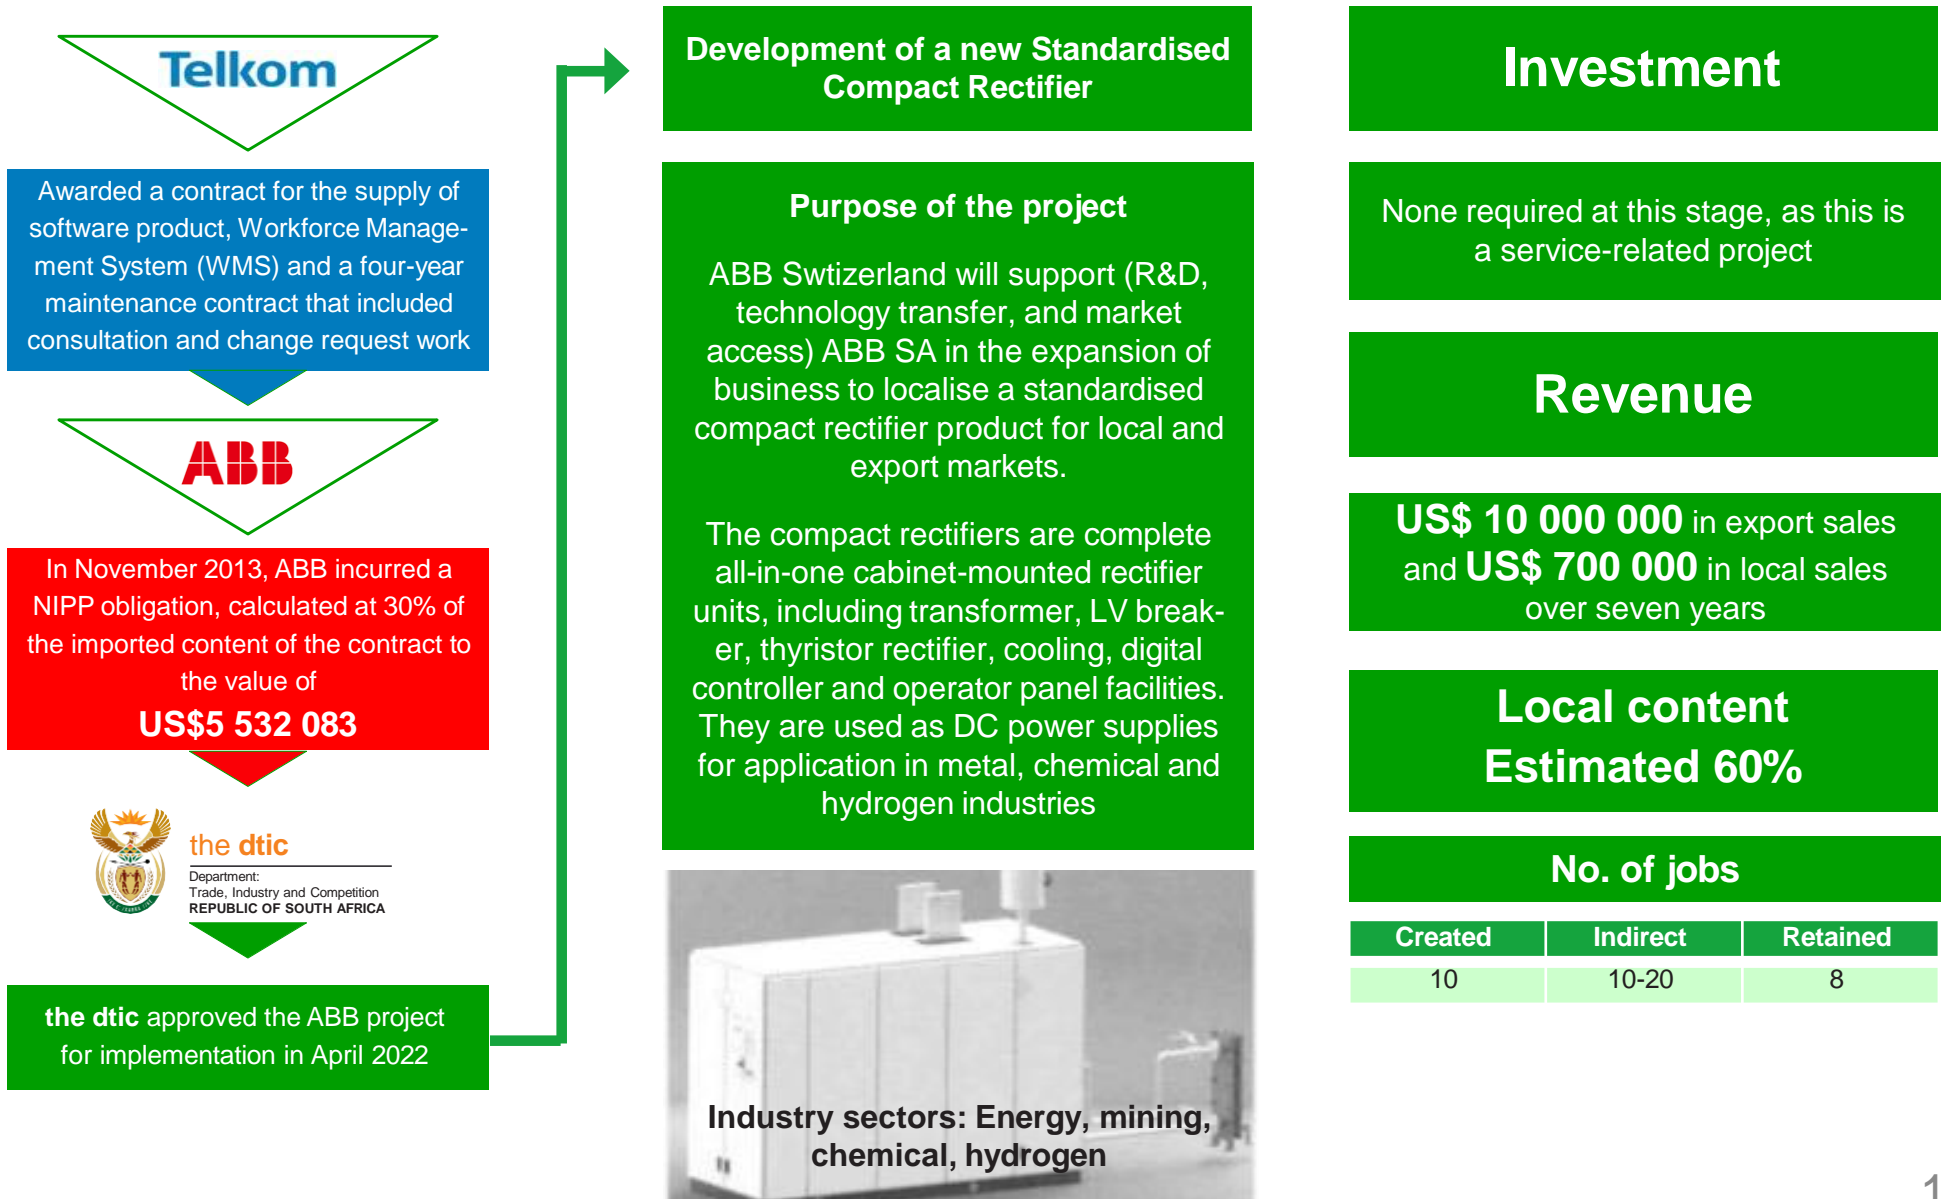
Telkom

Awarded a contract for the supply of software product, Workforce Management System (WMS) and a four-year maintenance contract that included consultation and change request work

ABB

In November 2013, ABB incurred a NIPP obligation, calculated at 30% of the imported content of the contract to the value of

US$5 532 083

the dtic
Department:
Trade, Industry and Competition
REPUBLIC OF SOUTH AFRICA

the dtic approved the ABB project for implementation in April 2022

Development of a new Standardised Compact Rectifier

Purpose of the project

ABB Swtizerland will support (R&D, technology transfer, and market access) ABB SA in the expansion of business to localise a standardised compact rectifier product for local and export markets.

The compact rectifiers are complete all-in-one cabinet-mounted rectifier units, including transformer, LV breaker, thyristor rectifier, cooling, digital controller and operator panel facilities. They are used as DC power supplies for application in metal, chemical and hydrogen industries

Industry sectors: Energy, mining, chemical, hydrogen

Investment

None required at this stage, as this is a service-related project

Revenue

US$ 10 000 000 in export sales and US$ 700 000 in local sales over seven years

Local content
Estimated 60%

No. of jobs

| Created | Indirect | Retained |
|---|---|---|
| 10 | 10-20 | 8 |

1